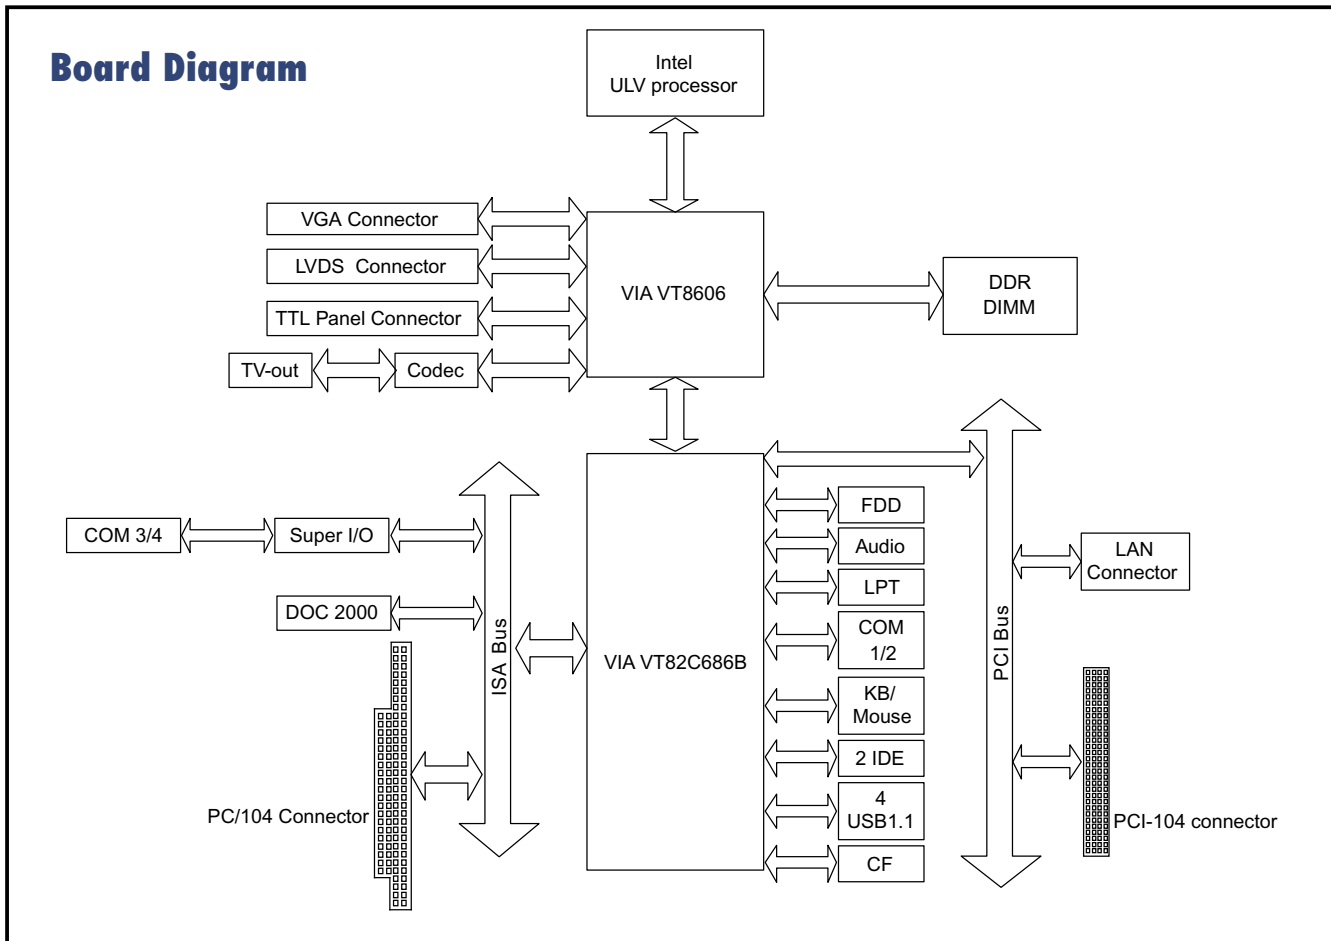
Board Diagram

Intel
ULV processor

VGA Connector

LVDS Connector

TTL Panel Connector

TV-out

Codec

VIA VT8606

DDR
DIMM

COM 3/4

Super I/O

DOC 2000

ISA Bus

VIA VT82C686B

FDD

Audio

LPT

COM
1/2

KB/
Mouse

2 IDE

4
USB1.1

CF

PCI Bus

LAN
Connector

PC/104 Connector

PCI-104 connector